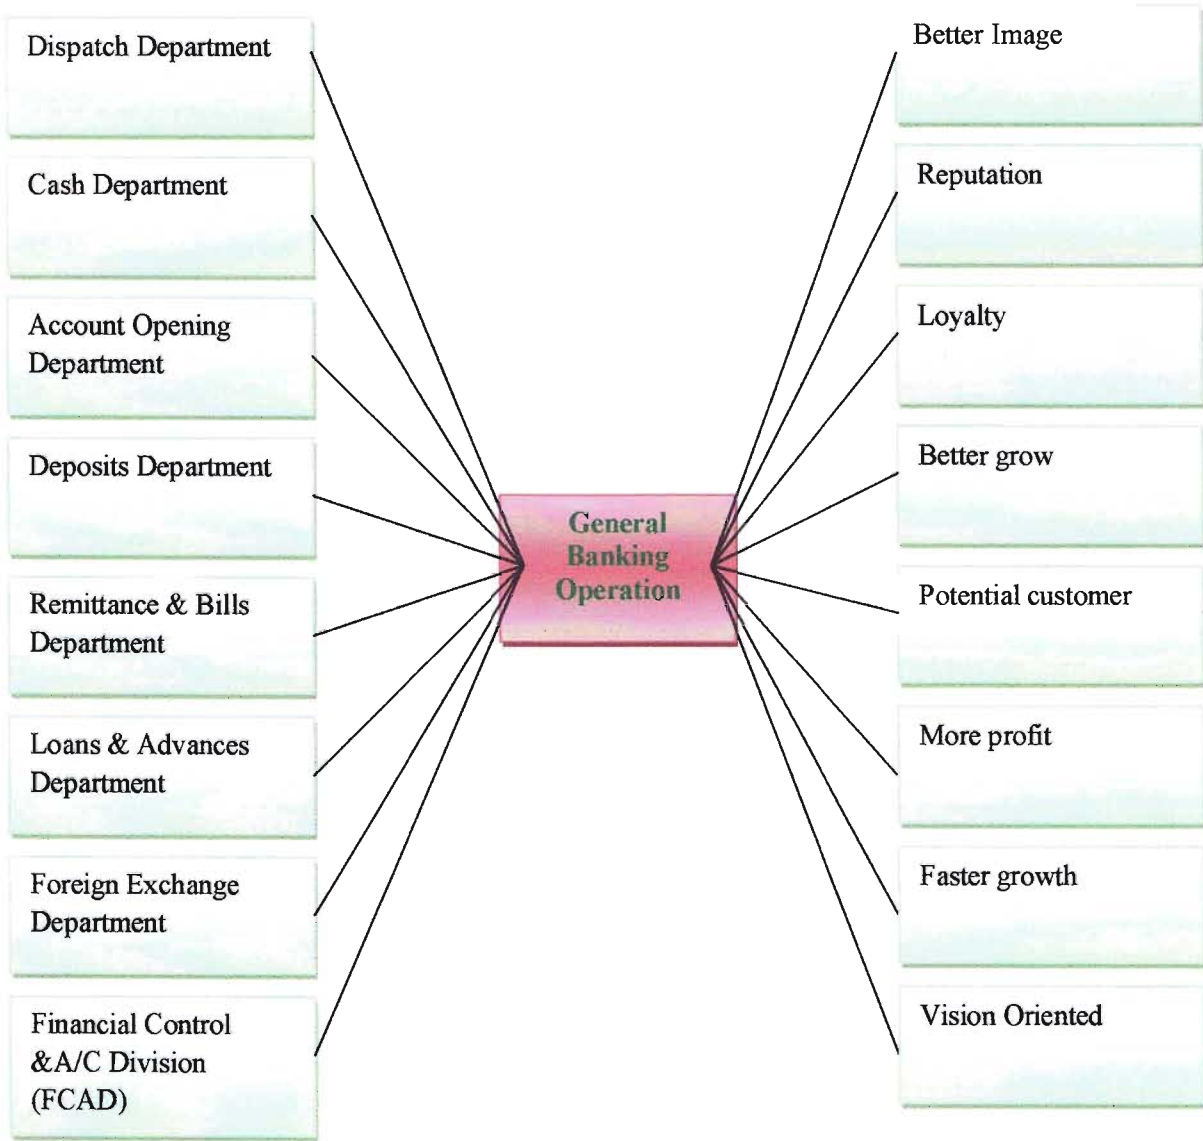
Dispatch Department

Cash Department

Account Opening Department

Deposits Department

Remittance & Bills Department

Loans & Advances Department

Foreign Exchange Department

Financial Control &A/C Division (FCAD)

General Banking Operation

Better Image

Reputation

Loyalty

Better grow

Potential customer

More profit

Faster growth

Vision Oriented